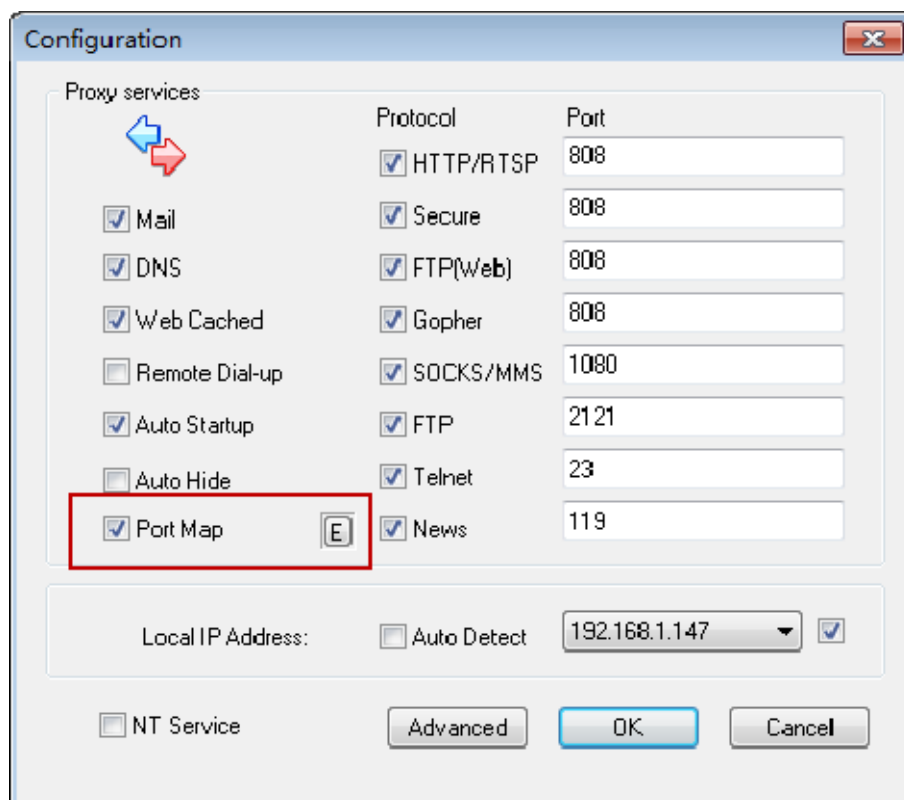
Configuration

Proxy services

Mail
DNS
Web Cached
Remote Dial-up
Auto Startup
Auto Hide
Port Map E

| Protocol | Port |
|---|---|
| HTTP/RTSP | 808 |
| Secure | 808 |
| FTP(Web) | 808 |
| Gopher | 808 |
| SOCKS/MMS | 1080 |
| FTP | 2121 |
| Telnet | 23 |
| News | 119 |

Local IP Address: Auto Detect 192.168.1.147

NT Service Advanced OK Cancel